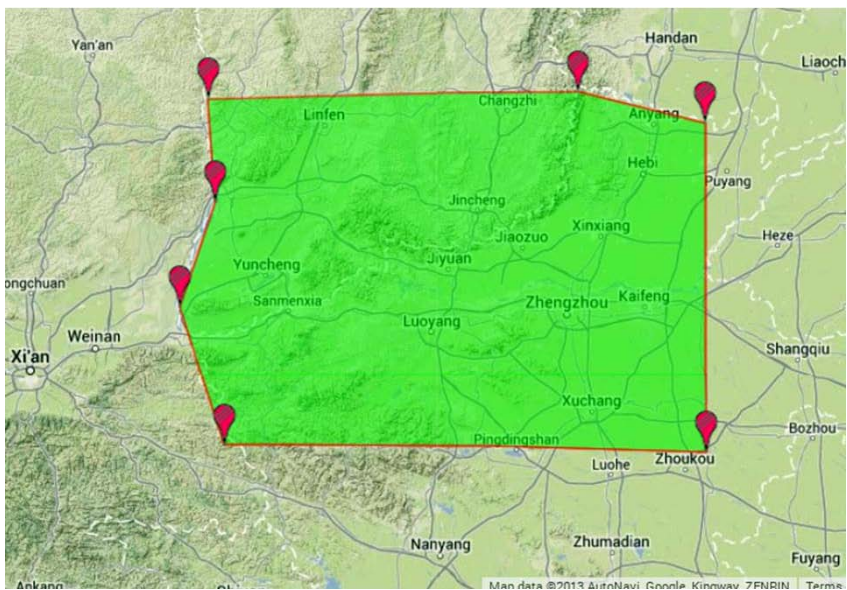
Yan'an
Handan
Liaoch
Changzhi
Linfen
Anyang
Hebi
Puyang
Jincheng
Xinxiang
Jiaozuo
Heze
Yuncheng
Jiyuan
ongchuan
Sanmenxia
Zhengzhou
Kaifeng
Weinan
Luoyang
Xi'an
Shangqiu
Xuchang
Bozhou
Pingdingshan
Zhoukou
Luohe
Nanyang
Zhumadian
Fuyang
Ankang
Map data ©2013 AutoNavi, Google, Kingway, ZENRIN
Terms